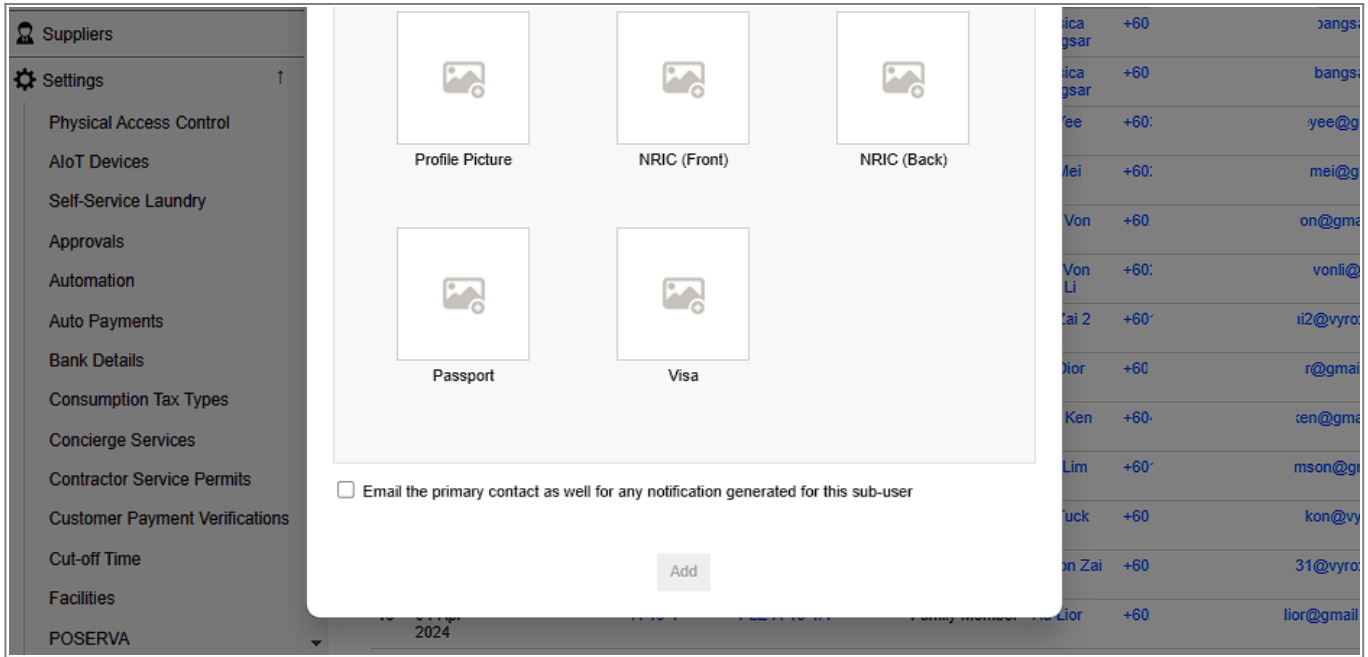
Suppliers
Settings
Physical Access Control
AIoT Devices
Self-Service Laundry
Approvals
Automation
Auto Payments
Bank Details
Consumption Tax Types
Concierge Services
Contractor Service Permits
Customer Payment Verifications
Cut-off Time
Facilities
POSERVA

Profile Picture
NRIC (Front)
NRIC (Back)
Passport
Visa

Email the primary contact as well for any notification generated for this sub-user

Add

| sica ngsar | +60 | bangs |
|---|---|---|
| sica ngsar | +60 | bangs |
| Yee | +60 | yee@g |
| Mei | +60 | mei@g |
| Von | +60 | on@gma |
| Von Li | +60 | vonli@ |
| Zai 2 | +60 | ni2@vyro |
| Dior | +60 | r@gmai |
| Ken | +60 | ken@gma |
| Lim | +60 | mson@g |
| Tuck | +60 | kon@vy |
| on Zai | +60 | 31@vyro |
| Lior | +60 | lior@gmail |

2024